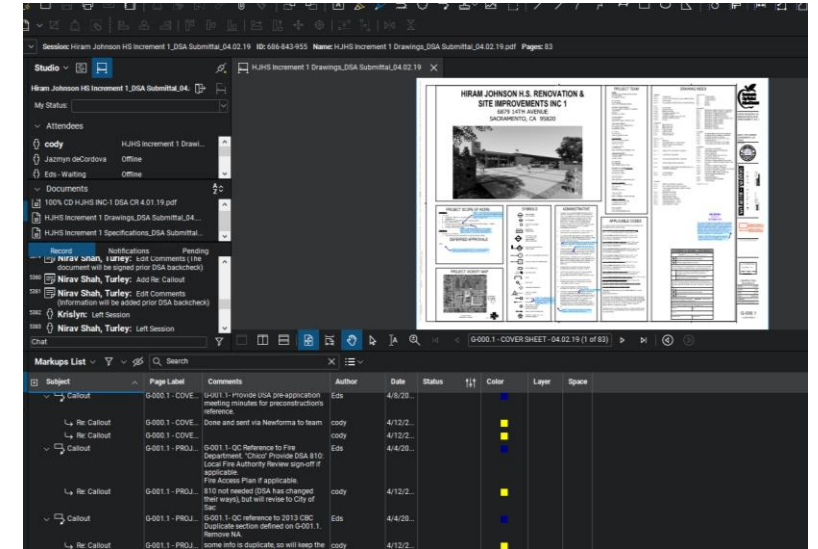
Session: Hiram Johnson HS Increment 1_DSA Submittal_04.02.19 ID: 686-843-955 Name: HJHS Increment 1 Drawings_DSA Submittal_04.02.19.pdf Pages: 83

Studio

Hiram Johnson HS Increment 1_DSA Submittal_04..

My Status:

Attendees

cody HJHS Increment 1 Drawi...

Jazmyn deCordova Offline

Eds - Waiting Offline

Documents

100% CD HJHS INC-1 DSA CR 4.01.19.pdf

HJHS Increment 1 Drawings_DSA Submittal_04....

HJHS Increment 1 Specifications_DSA Submittal...

Record Notifications Pending

Nirav Shah, Turley: Edit Comments (The document will be signed prior DSA backcheck)

5580 Nirav Shah, Turley: Add Re: Callout

5581 Nirav Shah, Turley: Edit Comments (Information will be added prior DSA backcheck)

5582 Krislyn: Left Session

5583 Nirav Shah, Turley: Left Session

Chat

HJHS Increment 1 Drawings_DSA Submittal_04.02.19

HIRAM JOHNSON H.S. RENOVATION & SITE IMPROVEMENTS INC 1

6879 14TH AVENUE
SACRAMENTO, CA 95820

G-000.1 - COVER SHEET - 04.02.19 (1 of 83)

Markups List Search

| Subject | Page Label | Comments | Author | Date | Status | Color | Layer | Space |
|---|---|---|---|---|---|---|---|---|
| Callout | G-000.1 - COVE... | G-001.1- Provide DSA pre-application meeting minutes for preconstruction's reference. | Eds | 4/8/20... | | | | |
| Re: Callout | G-000.1 - COVE... | Done and sent via Newforma to team | cody | 4/12/2... | | | | |
| Re: Callout | G-000.1 - COVE... | | cody | 4/12/2... | | | | |
| Callout | G-001.1 - PROJ... | G-001.1- QC Reference to Fire Department. "Chico" Provide DSA 810: Local Fire Authority Review sign-off if applicable. Fire Access Plan if applicable. | Eds | 4/4/20... | | | | |
| Re: Callout | G-001.1 - PROJ... | 810 not needed (DSA has changed their ways), but will revise to City of Sac | cody | 4/12/2... | | | | |
| Callout | G-001.1 - PROJ... | G-001.1- QC reference to 2013 CBC Duplicate section defined on G-001.1. Remove NA. | Eds | 4/4/20... | | | | |
| Re: Callout | G-001.1 - PROJ... | some info is duplicate, so will keep the | cody | 4/12/2... | | | | |